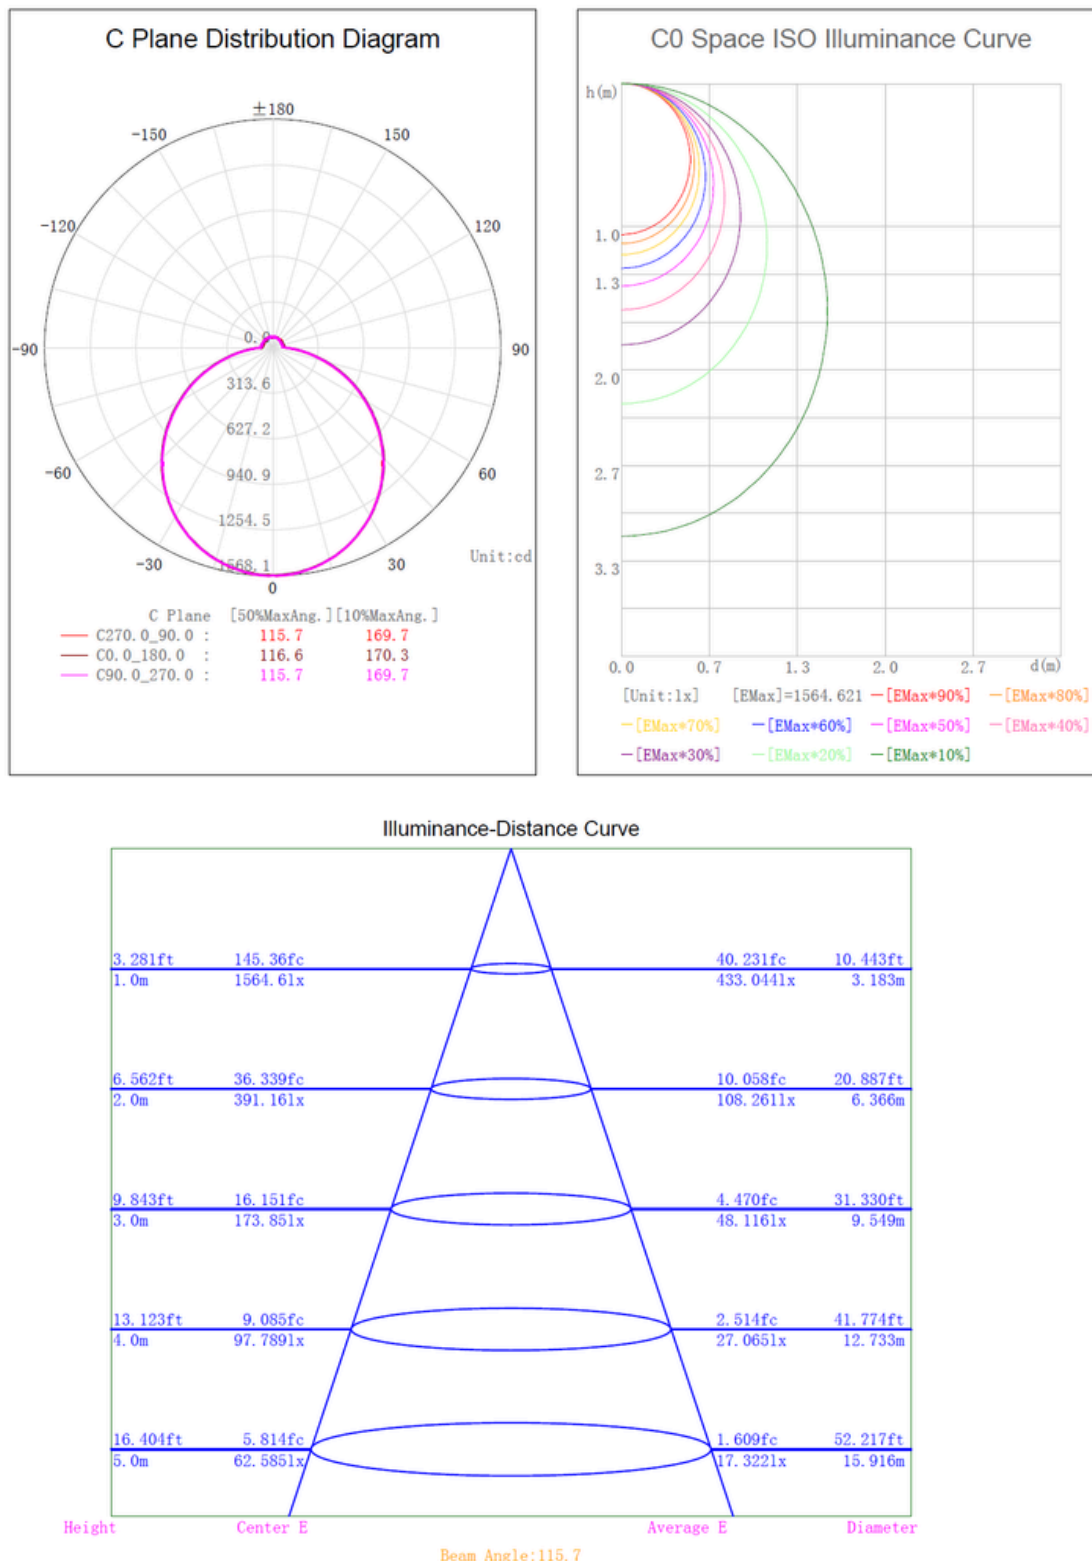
C Plane Distribution Diagram

±180
-150
150
-120
120
-90
90
-60
60
-30
30
0
0.0
313.6
627.2
940.9
1254.5
1568.1
Unit:cd

| C Plane | [50%MaxAng.] | [10%MaxAng.] |
|---|---|---|
| C270.0_90.0 : | 115.7 | 169.7 |
| C0.0_180.0 : | 116.6 | 170.3 |
| C90.0_270.0 : | 115.7 | 169.7 |

C0 Space ISO Illuminance Curve

h(m)
1.0
1.3
2.0
2.7
3.3
0.0
0.7
1.3
2.0
2.7
d(m)
[Unit:lx] [EMax]=1564.621 [EMax*90%] [EMax*80%] [EMax*70%] [EMax*60%] [EMax*50%] [EMax*40%] [EMax*30%] [EMax*20%] [EMax*10%]

Illuminance-Distance Curve

| Height | Center E | Average E | Diameter |
|---|---|---|---|
| 3.281ft 1.0m | 145.36fc 1564.61x | 40.231fc 433.0441x | 10.443ft 3.183m |
| 6.562ft 2.0m | 36.339fc 391.161x | 10.058fc 108.2611x | 20.887ft 6.366m |
| 9.843ft 3.0m | 16.151fc 173.851x | 4.470fc 48.1161x | 31.330ft 9.549m |
| 13.123ft 4.0m | 9.085fc 97.7891x | 2.514fc 27.0651x | 41.774ft 12.733m |
| 16.404ft 5.0m | 5.814fc 62.5851x | 1.609fc 17.3221x | 52.217ft 15.916m |

Beam Angle:115.7